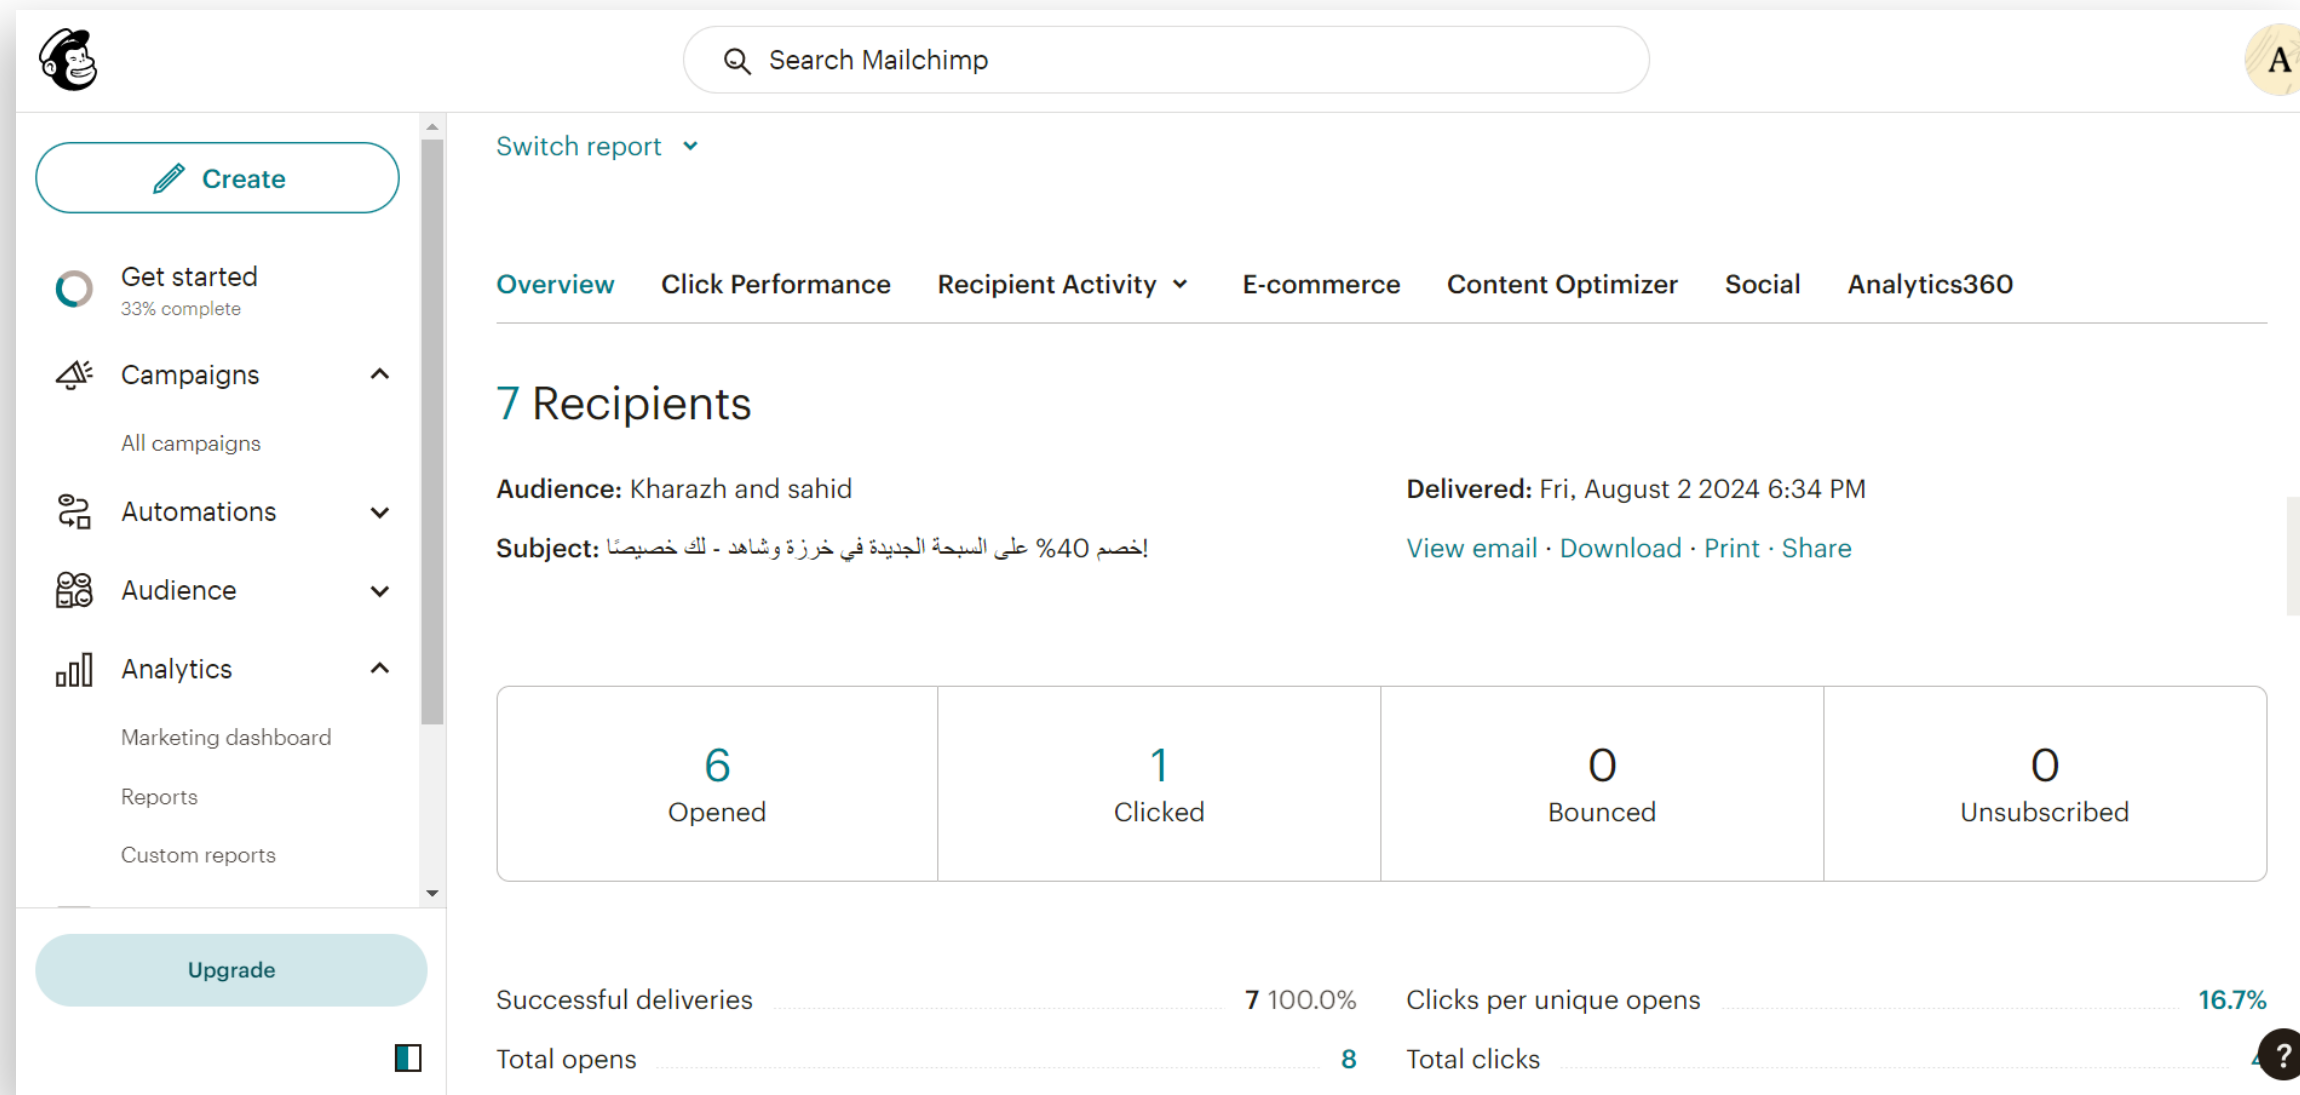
Search Mailchimp

A

Create

Get started
33% complete

Campaigns

All campaigns

Automations

Audience

Analytics

Marketing dashboard

Reports

Custom reports

Upgrade

Switch report

Overview Click Performance Recipient Activity E-commerce Content Optimizer Social Analytics360

7 Recipients

Audience: Kharazh and sahid

Subject: خصم 40% على السبحة الجديدة في خرزة وشاهد - لك خصيصًا!

Delivered: Fri, August 2 2024 6:34 PM

View email · Download · Print · Share

| 6 Opened | 1 Clicked | 0 Bounced | 0 Unsubscribed |
|---|---|---|---|

Successful deliveries 7 100.0%

Total opens 8

Clicks per unique opens 16.7%

Total clicks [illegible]

?